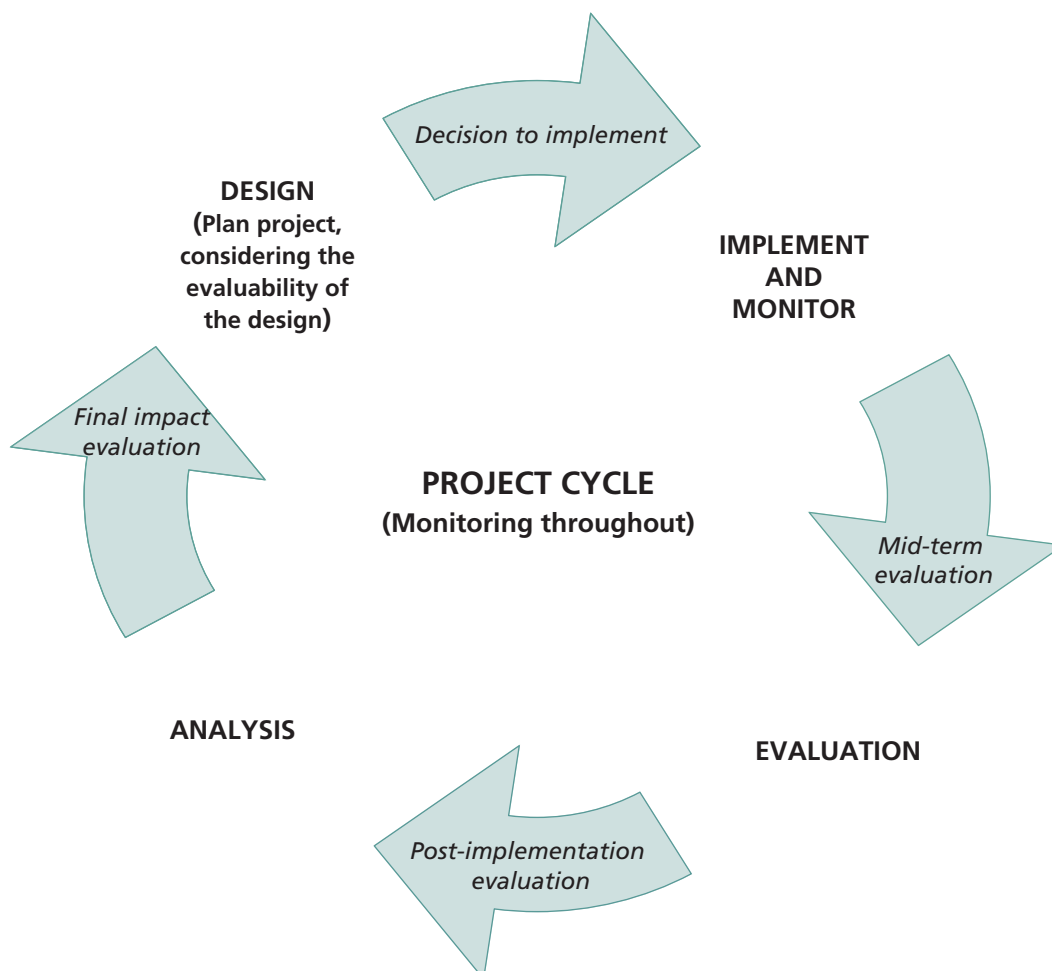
Decision to implement

DESIGN
(Plan project, considering the evaluability of the design)

IMPLEMENT AND MONITOR

Final impact evaluation

PROJECT CYCLE
(Monitoring throughout)

Mid-term evaluation

ANALYSIS

EVALUATION

Post-implementation evaluation